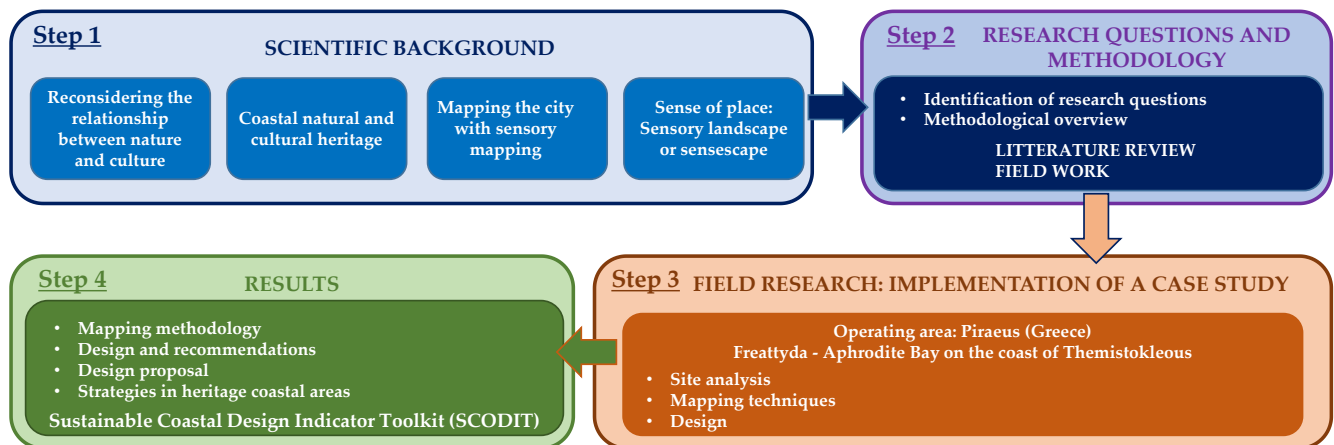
Step 1

SCIENTIFIC BACKGROUND

Reconsidering the relationship between nature and culture

Coastal natural and cultural heritage

Mapping the city with sensory mapping

Sense of place: Sensory landscape or sensescape

Step 2

RESEARCH QUESTIONS AND METHODOLOGY

• Identification of research questions
• Methodological overview

LITTERATURE REVIEW
FIELD WORK

Step 4

RESULTS

• Mapping methodology
• Design and recommendations
• Design proposal
• Strategies in heritage coastal areas

Sustainable Coastal Design Indicator Toolkit (SCODIT)

Step 3

FIELD RESEARCH: IMPLEMENTATION OF A CASE STUDY

Operating area: Piraeus (Greece)
Freattyda - Aphrodite Bay on the coast of Themistokleous

• Site analysis
• Mapping techniques
• Design